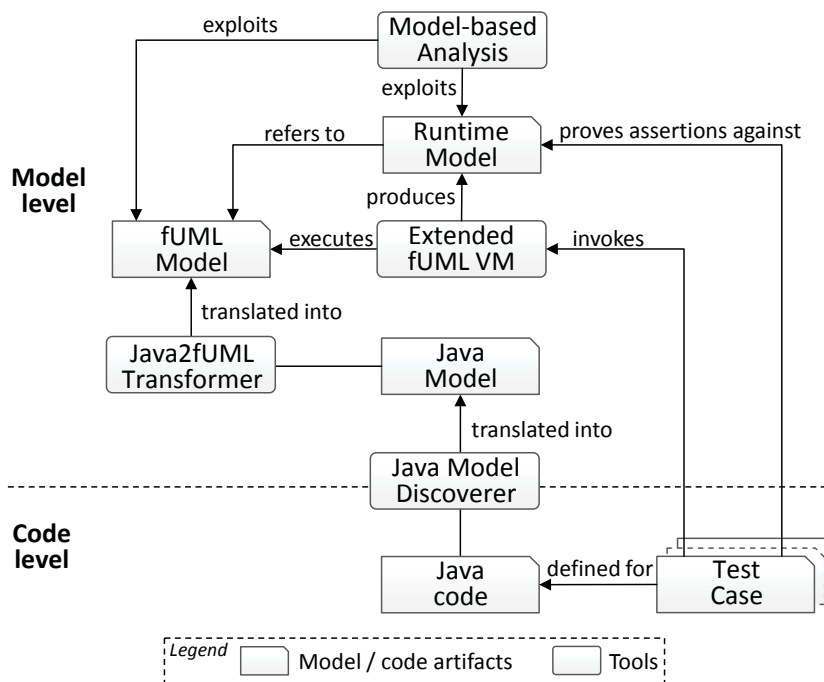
Model-based Analysis

exploits

exploits

Runtime Model

refers to

proves assertions against

Model level

produces

fUML Model

executes

Extended fUML VM

invokes

translated into

Java2fUML Transformer

Java Model

translated into

Java Model Discoverer

Code level

Java code

defined for

Test Case

Legend

Model / code artifacts

Tools